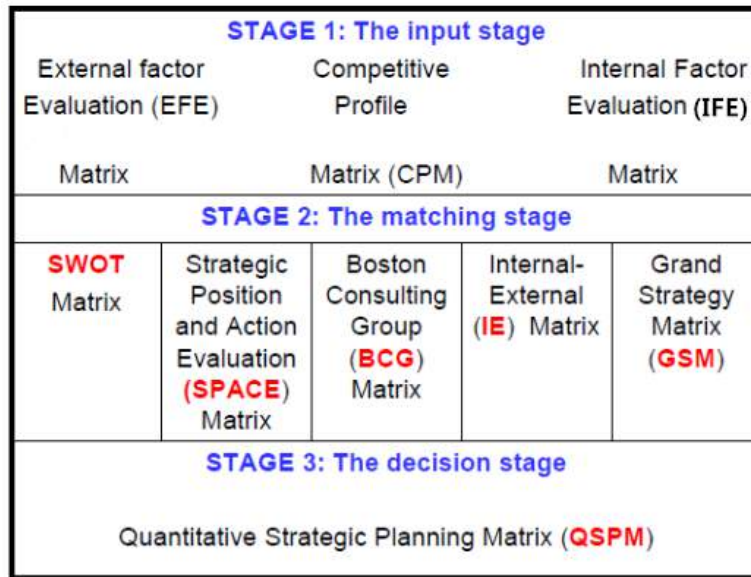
STAGE 1: The input stage

| External factor Evaluation (EFE) Matrix | Competitive Profile Matrix (CPM) | Internal Factor Evaluation (IFE) Matrix |
|---|---|---|

STAGE 2: The matching stage

| SWOT Matrix | Strategic Position and Action Evaluation (SPACE) Matrix | Boston Consulting Group (BCG) Matrix | Internal-External (IE) Matrix | Grand Strategy Matrix (GSM) |
|---|---|---|---|---|

STAGE 3: The decision stage

Quantitative Strategic Planning Matrix (QSPM)